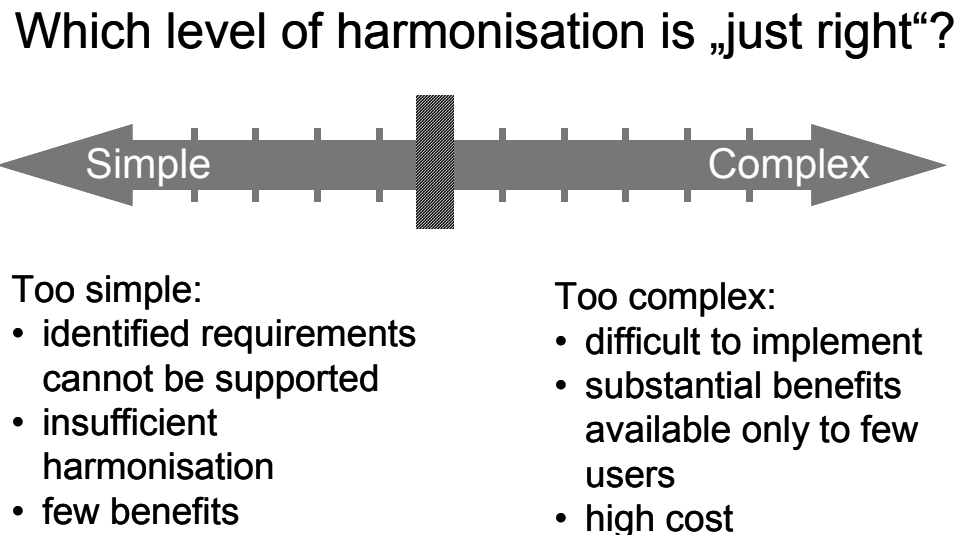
Which level of harmonisation is „just right“?

Simple

Complex

Too simple:
• identified requirements cannot be supported
• insufficient harmonisation
• few benefits

Too complex:
• difficult to implement
• substantial benefits available only to few users
• high cost